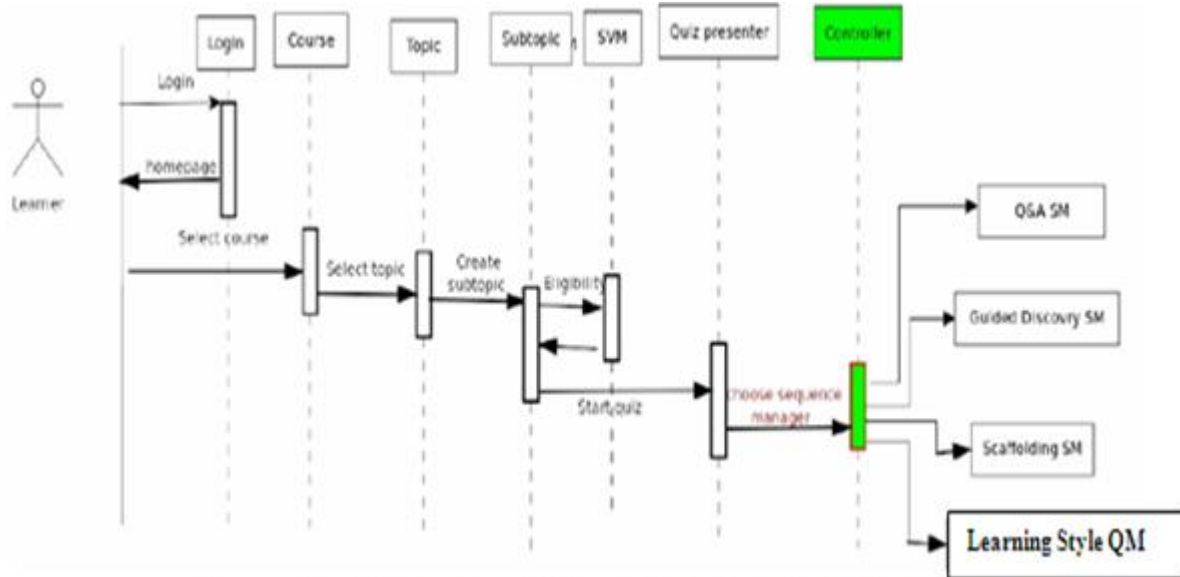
Login

Course

Topic

Subtopic

SVM

Quiz presenter

Controller

Learner

Login

Homepage

Select course

Select topic

Create subtopic

Eligibility

Start quiz

choose sequence manager

OGA SM

Guided Discovy SM

Scaffolding SM

Learning Style QM